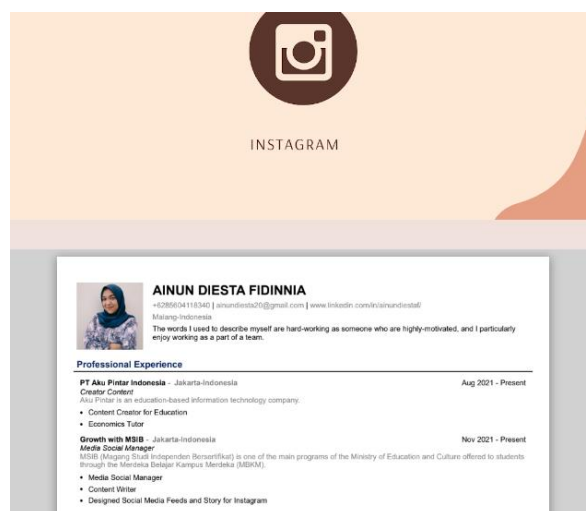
INSTAGRAM

AINUN DIESTA FIDINNIA

+6285604118340 | ainundiesta20@gmail.com | www.linkedin.com/in/ainundiesta/

Malang-Indonesia

The words I used to describe myself are hard-working as someone who are highly-motivated, and I particularly enjoy working as a part of a team.

Professional Experience

PT Aku Pintar Indonesia - Jakarta-Indonesia Aug 2021 - Present

Creator Content

Aku Pintar is an education-based information technology company.

• Content Creator for Education
• Economics Tutor

Growth with MSIB - Jakarta-Indonesia Nov 2021 - Present

Media Social Manager

MSIB (Magang Studi Independen Bersertifikat) is one of the main programs of the Ministry of Education and Culture offered to students through the Merdeka Belajar Kampus Merdeka (MBKM).

• Media Social Manager
• Content Writer
• Designed Social Media Feeds and Story for Instagram